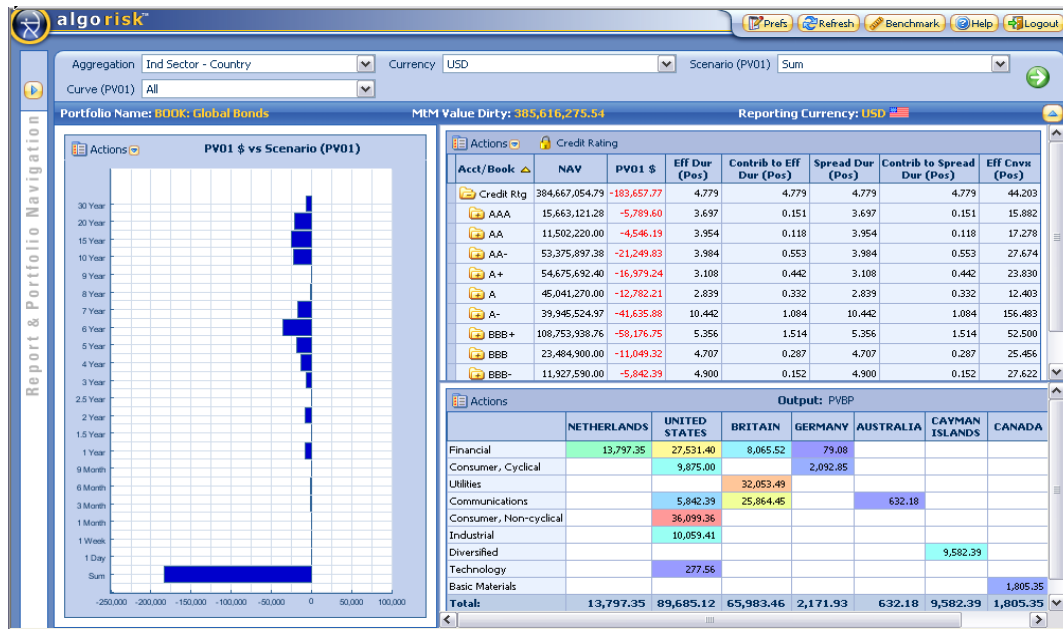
algorisk™

Prefs Refresh Benchmark Help Logout

Aggregation Ind Sector - Country
Currency USD
Scenario (PV01) Sum
Curve (PV01) All

Report & Portfolio Navigation

Portfolio Name: BOOK: Global Bonds
MtM Value Dirty: 385,616,275.54
Reporting Currency: USD

Actions
PV01 $ vs Scenario (PV01)

30 Year
20 Year
15 Year
10 Year
9 Year
8 Year
7 Year
6 Year
5 Year
4 Year
3 Year
2.5 Year
2 Year
1.5 Year
1 Year
9 Month
6 Month
3 Month
1 Month
1 Week
1 Day
Sum

-250,000 -200,000 -150,000 -100,000 -50,000 0 50,000 100,000

Actions Credit Rating

| Acct/Book | NAV | PV01 $ | Eff Dur (Pos) | Contrib to Eff Dur (Pos) | Spread Dur (Pos) | Contrib to Spread Dur (Pos) | Eff Cnvx (Pos) |
|---|---|---|---|---|---|---|---|
| Credit Rtg | 384,667,054.79 | -183,657.77 | 4.779 | 4.779 | 4.779 | 4.779 | 44.203 |
| AAA | 15,663,121.28 | -5,789.60 | 3.697 | 0.151 | 3.697 | 0.151 | 15.882 |
| AA | 11,502,220.00 | -4,546.19 | 3.954 | 0.118 | 3.954 | 0.118 | 17.278 |
| AA- | 53,375,897.38 | -21,249.83 | 3.984 | 0.553 | 3.984 | 0.553 | 27.674 |
| A+ | 54,675,692.40 | -16,979.24 | 3.108 | 0.442 | 3.108 | 0.442 | 23.830 |
| A | 45,041,270.00 | -12,782.21 | 2.839 | 0.332 | 2.839 | 0.332 | 12.403 |
| A- | 39,945,524.97 | -41,635.88 | 10.442 | 1.084 | 10.442 | 1.084 | 156.483 |
| BBB+ | 108,753,938.76 | -58,176.75 | 5.356 | 1.514 | 5.356 | 1.514 | 52.500 |
| BBB | 23,484,900.00 | -11,049.32 | 4.707 | 0.287 | 4.707 | 0.287 | 25.456 |
| BBB- | 11,927,590.00 | -5,842.39 | 4.900 | 0.152 | 4.900 | 0.152 | 27.622 |

Actions
Output: PVBP

| | NETHERLANDS | UNITED STATES | BRITAIN | GERMANY | AUSTRALIA | CAYMAN ISLANDS | CANADA |
|---|---|---|---|---|---|---|---|
| Financial | 13,797.35 | 27,531.40 | 8,065.52 | 79.08 | | | |
| Consumer, Cyclical | | 9,875.00 | | 2,092.85 | | | |
| Utilities | | | 32,053.49 | | | | |
| Communications | | 5,842.39 | 25,864.45 | | 632.18 | | |
| Consumer, Non-cyclical | | 36,099.36 | | | | | |
| Industrial | | 10,059.41 | | | | | |
| Diversified | | | | | | 9,582.39 | |
| Technology | | 277.56 | | | | | |
| Basic Materials | | | | | | | 1,805.35 |
| Total: | 13,797.35 | 89,685.12 | 65,983.46 | 2,171.93 | 632.18 | 9,582.39 | 1,805.35 |